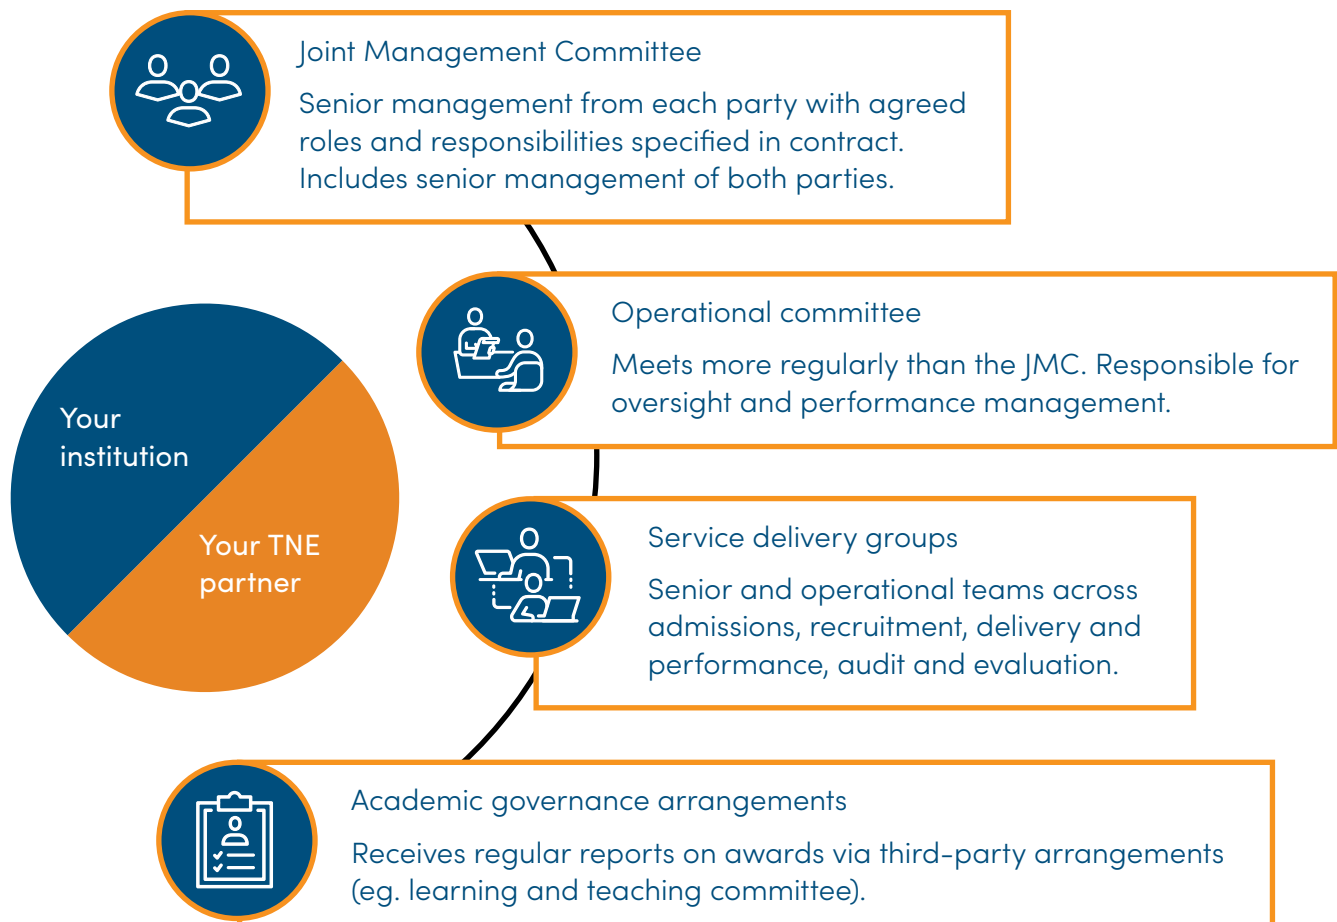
Joint Management Committee

Senior management from each party with agreed roles and responsibilities specified in contract. Includes senior management of both parties.

Operational committee

Meets more regularly than the JMC. Responsible for oversight and performance management.

Your institution

Your TNE partner

Service delivery groups

Senior and operational teams across admissions, recruitment, delivery and performance, audit and evaluation.

Academic governance arrangements

Receives regular reports on awards via third-party arrangements (eg. learning and teaching committee).